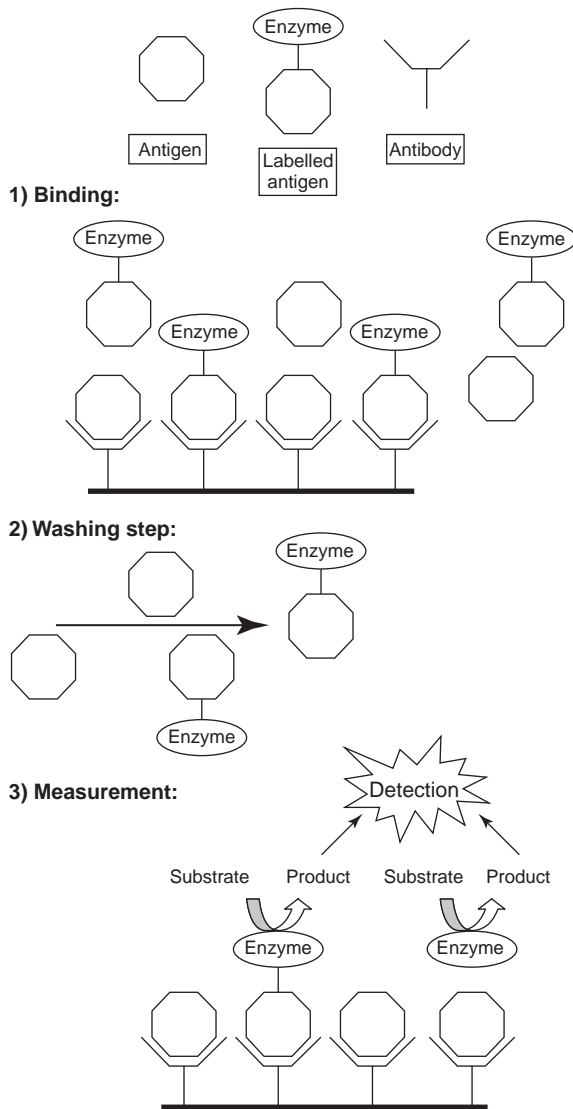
Enzyme

Antigen

Labelled antigen

Antibody

1) Binding:

Enzyme

Enzyme

Enzyme

Enzyme

2) Washing step:

Enzyme

Enzyme

3) Measurement:

Detection

Substrate

Product

Substrate

Product

Enzyme

Enzyme